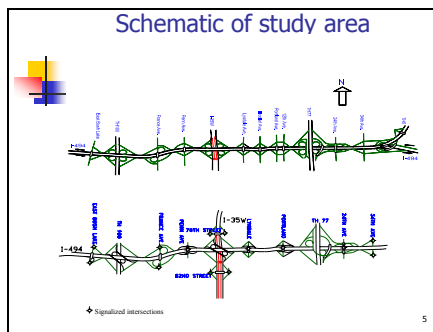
Schematic of study area

N

I-494

I-494

EAST BUSH LAKE

TH 100

FRANCE AVE

PENN AVE

76TH STREET

I-35W

LYNDALE

PORTLAND

TH 77

24TH AVE

34TH AVE

I-494

82ND STREET

Signalized intersections

5